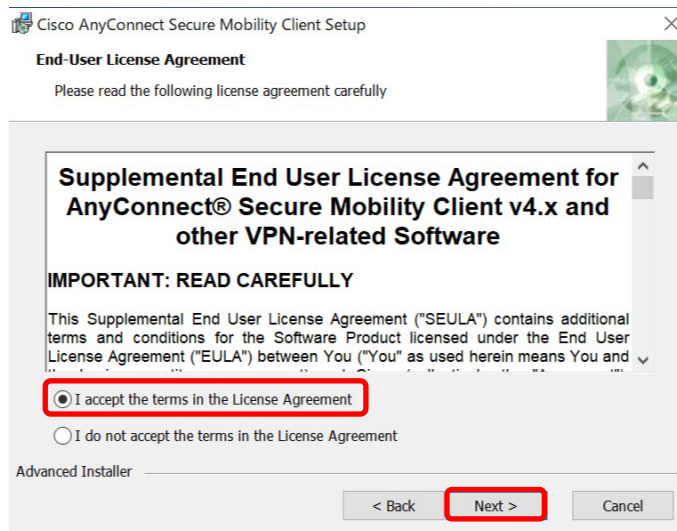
Cisco AnyConnect Secure Mobility Client Setup

End-User License Agreement

Please read the following license agreement carefully

Supplemental End User License Agreement for AnyConnect® Secure Mobility Client v4.x and other VPN-related Software

IMPORTANT: READ CAREFULLY

This Supplemental End User License Agreement ("SEULA") contains additional terms and conditions for the Software Product licensed under the End User License Agreement ("EULA") between You ("You" as used herein means You and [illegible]

I accept the terms in the License Agreement

I do not accept the terms in the License Agreement

Advanced Installer

< Back

Next >

Cancel